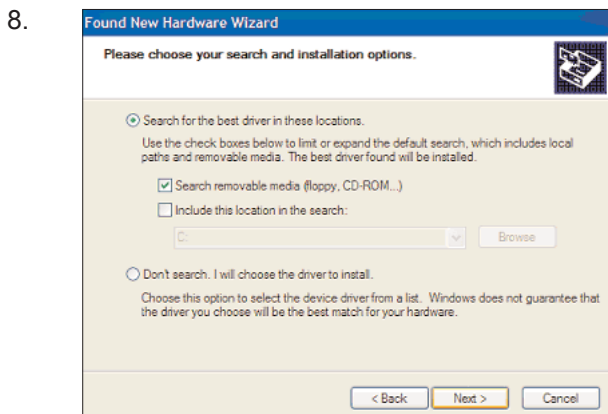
8.

Found New Hardware Wizard

Please choose your search and installation options.

Search for the best driver in these locations.

Use the check boxes below to limit or expand the default search, which includes local paths and removable media. The best driver found will be installed.

Search removable media (floppy, CD-ROM...)

Include this location in the search:

C:

Browse

Don't search. I will choose the driver to install.

Choose this option to select the device driver from a list. Windows does not guarantee that the driver you choose will be the best match for your hardware.

< Back Next > Cancel